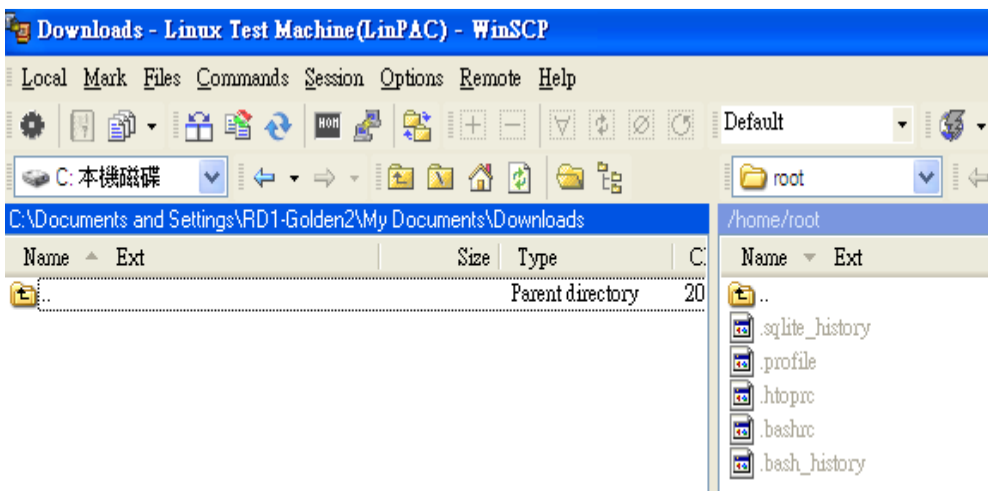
Downloads - Linux Test Machine(LinPAC) - WinSCP

Local Mark Files Commands Session Options Remote Help

Default

C: 本機磁碟

root

C:\Documents and Settings\RD1-Golden2\My Documents\Downloads

/home/root

| Name | Ext | Size | Type | C |
|---|---|---|---|---|
| .. | | | Parent directory | 20 |

Name Ext

..

.sqlite_history

.profile

.htoprc

.bashrc

.bash_history